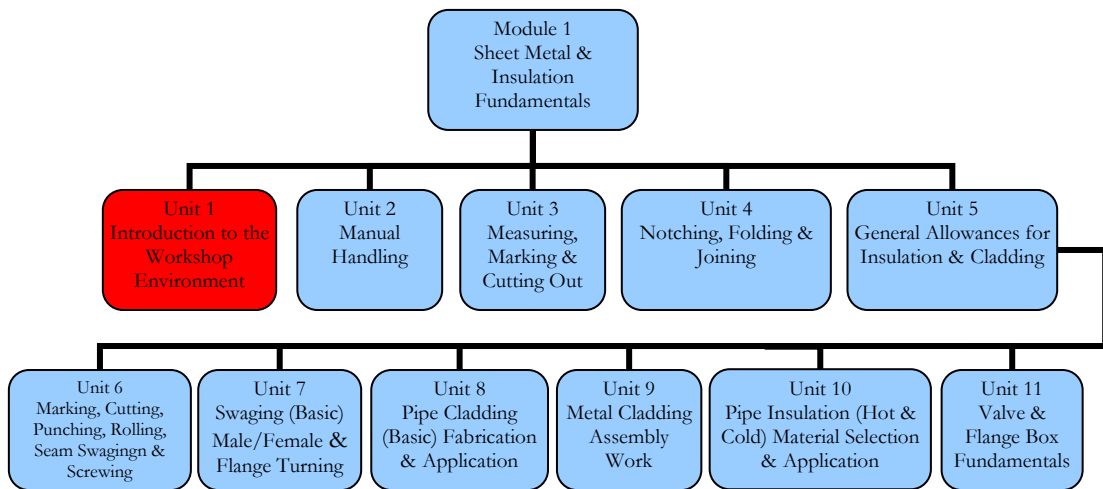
Module 1
Sheet Metal & Insulation Fundamentals

Unit 1
Introduction to the Workshop Environment

Unit 2
Manual Handling

Unit 3
Measuring, Marking & Cutting Out

Unit 4
Notching, Folding & Joining

Unit 5
General Allowances for Insulation & Cladding

Unit 6
Marking, Cutting, Punching, Rolling, Seam Swagingn & Screwing

Unit 7
Swaging (Basic) Male/Female & Flange Turning

Unit 8
Pipe Cladding (Basic) Fabrication & Application

Unit 9
Metal Cladding Assembly Work

Unit 10
Pipe Insulation (Hot & Cold) Material Selection & Application

Unit 11
Valve & Flange Box Fundamentals